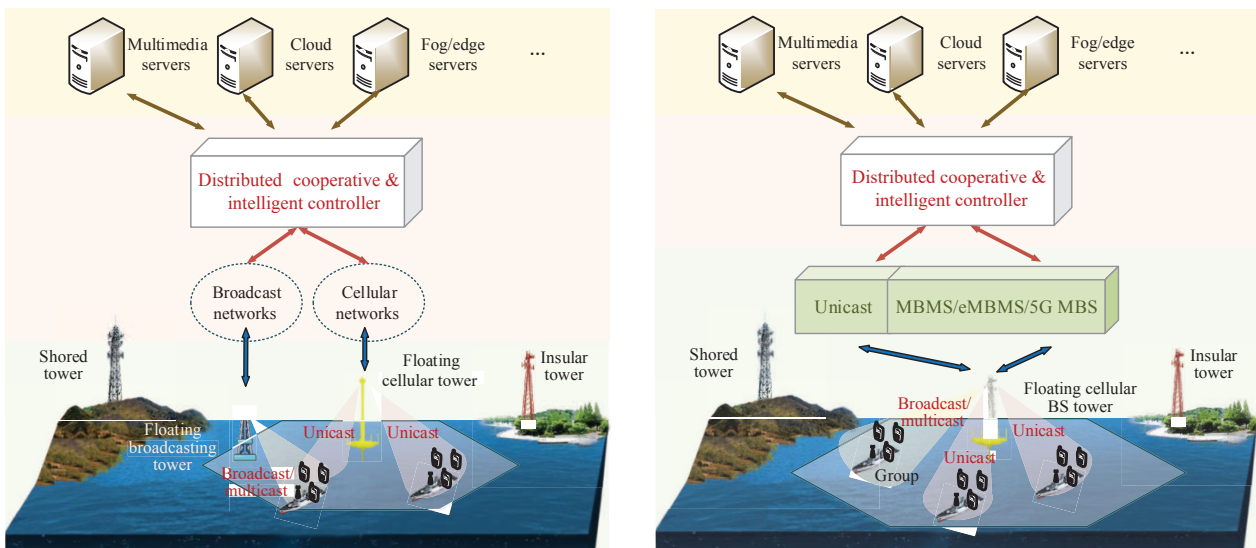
Multimedia servers

Cloud servers

Fog/edge servers

...

Distributed cooperative & intelligent controller

Broadcast networks

Cellular networks

Shored tower

Floating cellular tower

Insular tower

Floating broadcasting tower

Unicast

Unicast

Broadcast/ multicast

Multimedia servers

Cloud servers

Fog/edge servers

...

Distributed cooperative & intelligent controller

Unicast

MBMS/eMBMS/5G MBS

Shored tower

Floating cellular BS tower

Insular tower

Broadcast/ multicast

Unicast

Unicast

Group